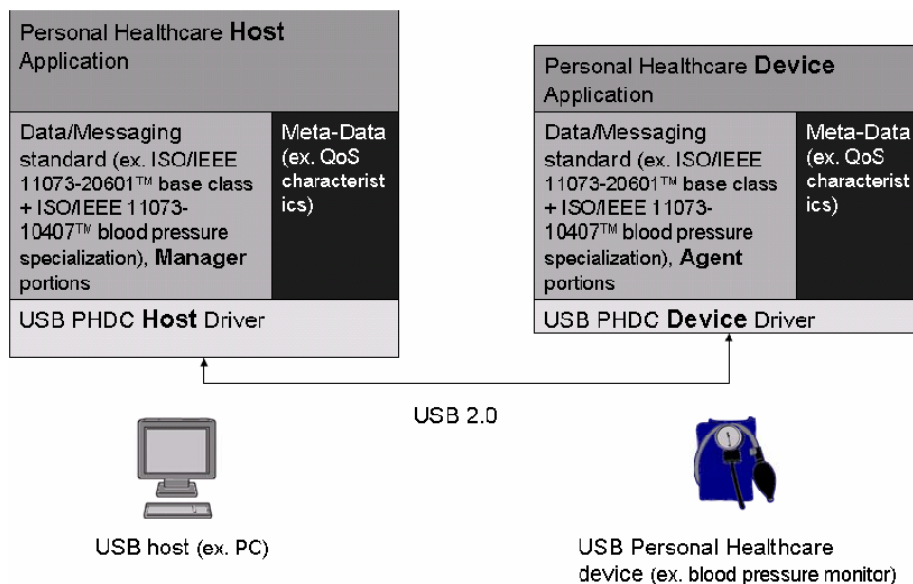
Personal Healthcare **Host** Application

Data/Messaging standard (ex. ISO/IEEE 11073-20601™ base class + ISO/IEEE 11073-10407™ blood pressure specialization), **Manager** portions

Meta-Data (ex. QoS characteristics)

USB PHDC **Host** Driver

Personal Healthcare **Device** Application

Data/Messaging standard (ex. ISO/IEEE 11073-20601™ base class + ISO/IEEE 11073-10407™ blood pressure specialization), **Agent** portions

Meta-Data (ex. QoS characteristics)

USB PHDC **Device** Driver

USB 2.0

USB host (ex. PC)

USB Personal Healthcare device (ex. blood pressure monitor)